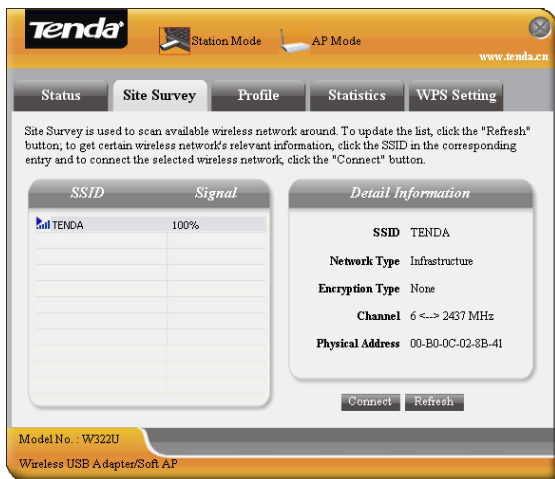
Tenda®

Station Mode

AP Mode

www.tenda.cn

Status

Site Survey

Profile

Statistics

WPS Setting

Site Survey is used to scan available wireless network around. To update the list, click the "Refresh" button; to get certain wireless network's relevant information, click the SSID in the corresponding entry and to connect the selected wireless network, click the "Connect" button.

| SSID | Signal |
|---|---|
| TENDA | 100% |

Detail Information

SSID TENDA

Network Type Infrastructure

Encryption Type None

Channel 6 <--> 2437 MHz

Physical Address 00-B0-0C-02-8B-41

Connect

Refresh

Model No. : W322U

Wireless USB Adapter/Soft AP